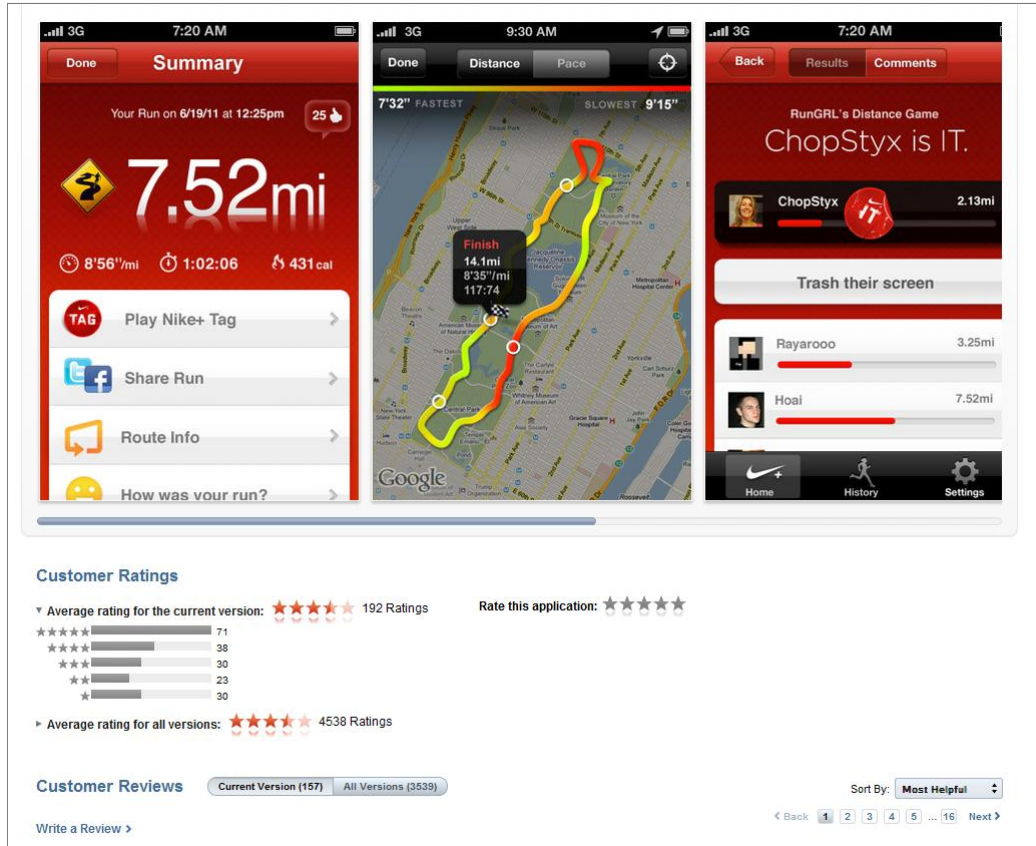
3G 7:20 AM

Done Summary

Your Run on 6/19/11 at 12:25pm 25

7.52mi

8'56''/mi 1:02:06 431 cal

TAG Play Nike+ Tag

Share Run

Route Info

How was your run?

3G 9:30 AM

Done Distance Pace

7'32'' FASTEST SLOWEST 9'15''

Finish
14.1mi
8'35''/mi
117:74

Google

3G 7:20 AM

Back Results Comments

RunGRL's Distance Game

ChopStyx is IT.

ChopStyx 2.13mi

Trash their screen

Rayarooo 3.25mi

Hoai 7.52mi

Home History Settings

Customer Ratings

Average rating for the current version: 192 Ratings

Rate this application:

71
38
30
23
30

Average rating for all versions: 4538 Ratings

Customer Reviews Current Version (157) All Versions (3539)

Sort By: Most Helpful

Write a Review ›

‹ Back 1 2 3 4 5 ... 16 Next ›